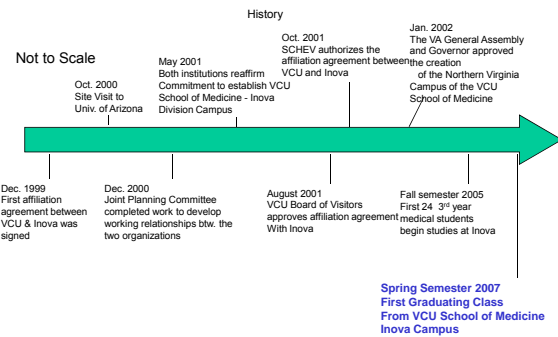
History

Not to Scale

Oct. 2000
Site Visit to
Univ. of Arizona

May 2001
Both institutions reaffirm
Commitment to establish VCU
School of Medicine - Inova
Division Campus

Oct. 2001
SCHEV authorizes the
affiliation agreement between
VCU and Inova

Jan. 2002
The VA General Assembly
and Governor approved
the creation
of the Northern Virginia
Campus of the VCU
School of Medicine

Dec. 1999
First affiliation
agreement between
VCU & Inova was
signed

Dec. 2000
Joint Planning Committee
completed work to develop
working relationships btw. the
two organizations

August 2001
VCU Board of Visitors
approves affiliation agreement
With Inova

Fall semester 2005
First 24 3$^{rd}$ year
medical students
begin studies at Inova

Spring Semester 2007
First Graduating Class
From VCU School of Medicine
Inova Campus